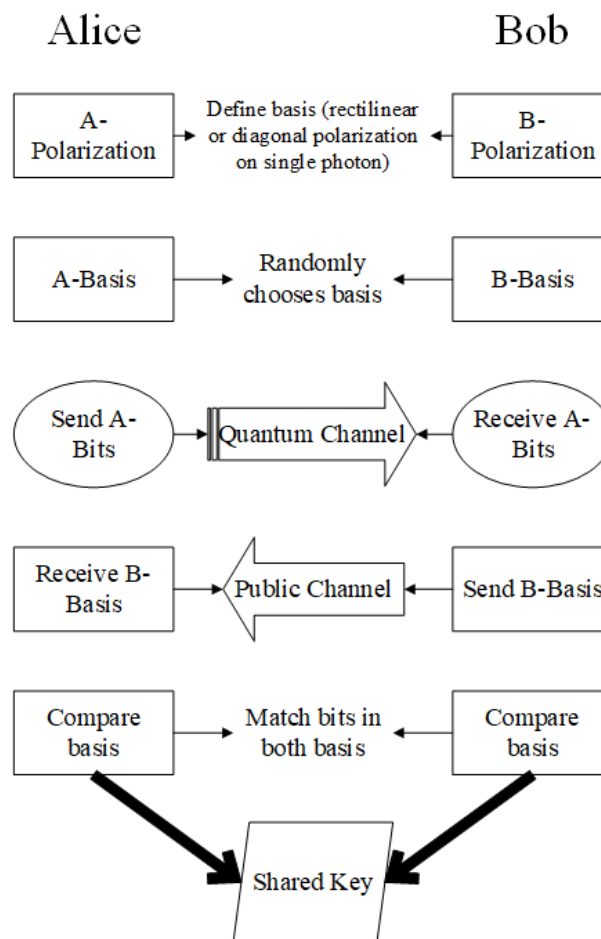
Alice

Bob

A-Polarization

Define basis (rectilinear or diagonal polarization on single photon)

B-Polarization

A-Basis

Randomly chooses basis

B-Basis

Send A-Bits

Quantum Channel

Receive A-Bits

Receive B-Basis

Public Channel

Send B-Basis

Compare basis

Match bits in both basis

Compare basis

Shared Key